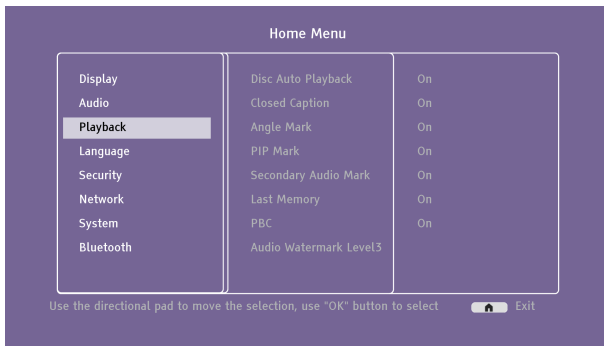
Home Menu

Display
Audio
Playback
Language
Security
Network
System
Bluetooth

| Disc Auto Playback | On |
|---|---|
| Closed Caption | On |
| Angle Mark | On |
| PIP Mark | On |
| Secondary Audio Mark | On |
| Last Memory | On |
| PBC | On |
| Audio Watermark Level3 | |

Use the directional pad to move the selection, use "OK" button to select Exit